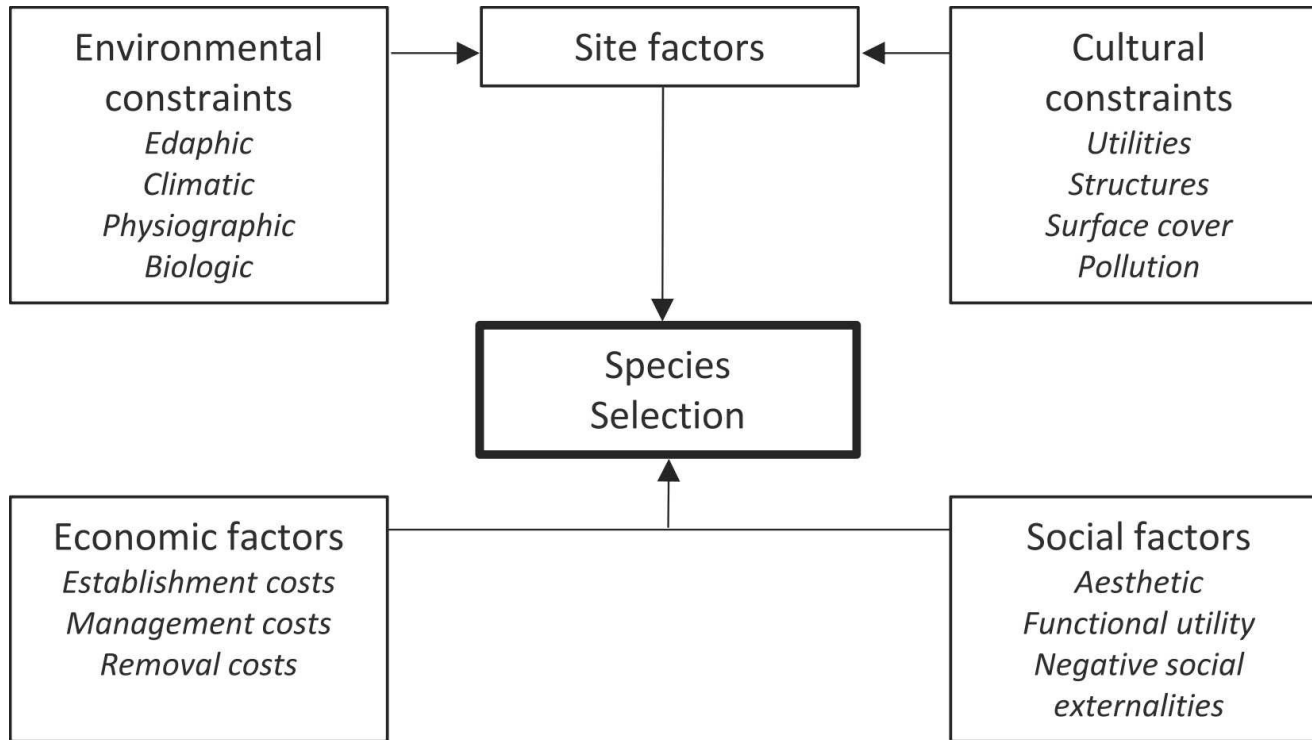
Environmental constraints
*Edaphic*
*Climatic*
*Physiographic*
*Biologic*

Site factors

Cultural constraints
*Utilities*
*Structures*
*Surface cover*
*Pollution*

Species Selection

Economic factors
*Establishment costs*
*Management costs*
*Removal costs*

Social factors
*Aesthetic*
*Functional utility*
*Negative social externalities*